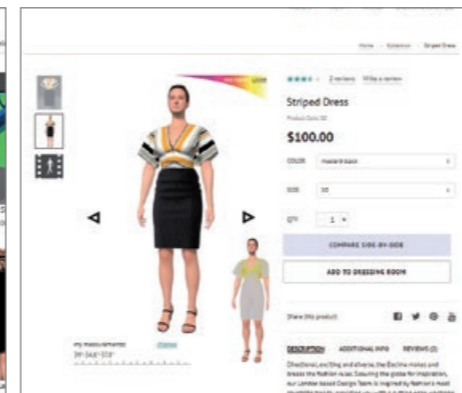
Home › Collection › Striped Dress

2 reviews Write a review

Striped Dress

Product Code: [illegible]

$100.00

COLOR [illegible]

SIZE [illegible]

QTY 1

COMPARE SIDE-BY-SIDE

ADD TO DRESSING ROOM

Share this product

DESCRIPTION ADDITIONAL INFO REVIEWS (2)

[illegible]

My measurements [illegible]

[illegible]